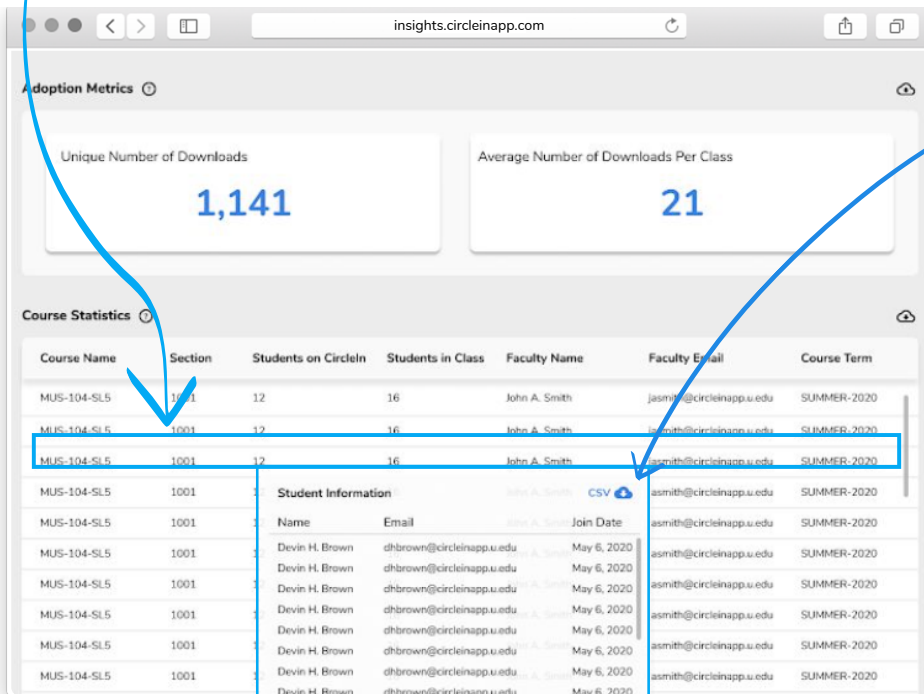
insights.circleinapp.com

Adoption Metrics

Unique Number of Downloads
1,141

Average Number of Downloads Per Class
21

Course Statistics

| Course Name | Section | Students on CircleIn | Students in Class | Faculty Name | Faculty Email | Course Term |
|---|---|---|---|---|---|---|
| MUS-104-SL5 | 1001 | 12 | 16 | John A. Smith | jasmith@circleinapp.u.edu | SUMMER-2020 |
| MUS-104-SL5 | 1001 | 12 | 16 | John A. Smith | jasmith@circleinapp.u.edu | SUMMER-2020 |
| MUS-104-SL5 | 1001 | 12 | 16 | John A. Smith | jasmith@circleinapp.u.edu | SUMMER-2020 |
| MUS-104-SL5 | 1001 | | | | jasmith@circleinapp.u.edu | SUMMER-2020 |
| MUS-104-SL5 | 1001 | | | | jasmith@circleinapp.u.edu | SUMMER-2020 |
| MUS-104-SL5 | 1001 | | | | jasmith@circleinapp.u.edu | SUMMER-2020 |
| MUS-104-SL5 | 1001 | | | | jasmith@circleinapp.u.edu | SUMMER-2020 |
| MUS-104-SL5 | 1001 | | | | jasmith@circleinapp.u.edu | SUMMER-2020 |
| MUS-104-SL5 | 1001 | | | | jasmith@circleinapp.u.edu | SUMMER-2020 |
| MUS-104-SL5 | 1001 | | | | jasmith@circleinapp.u.edu | SUMMER-2020 |

Student Information
CSV

| Name | Email | Join Date |
|---|---|---|
| Devin H. Brown | dhbrown@circleinapp.u.edu | May 6, 2020 |
| Devin H. Brown | dhbrown@circleinapp.u.edu | May 6, 2020 |
| Devin H. Brown | dhbrown@circleinapp.u.edu | May 6, 2020 |
| Devin H. Brown | dhbrown@circleinapp.u.edu | May 6, 2020 |
| Devin H. Brown | dhbrown@circleinapp.u.edu | May 6, 2020 |
| Devin H. Brown | dhbrown@circleinapp.u.edu | May 6, 2020 |
| Devin H. Brown | dhbrown@circleinapp.u.edu | May 6, 2020 |
| Devin H. Brown | dhbrown@circleinapp.u.edu | May 6, 2020 |